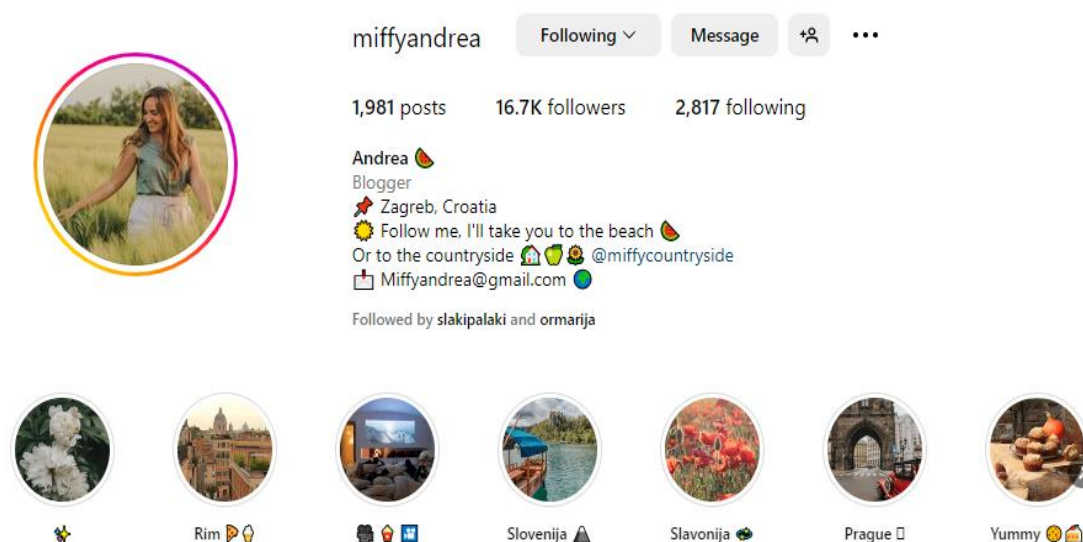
miffyandrea Following Message

1,981 posts 16.7K followers 2,817 following

Andrea 🍉
Blogger
📌 Zagreb, Croatia
🌞 Follow me, I'll take you to the beach 🍉
Or to the countryside 🏡🍏🌻 @miffycountryside
📩 Miffyandrea@gmail.com 🌎

Followed by slakipalaki and ormarija

✨ Rim 🍕🍦 Slovenija Slavonija Prague Yummy